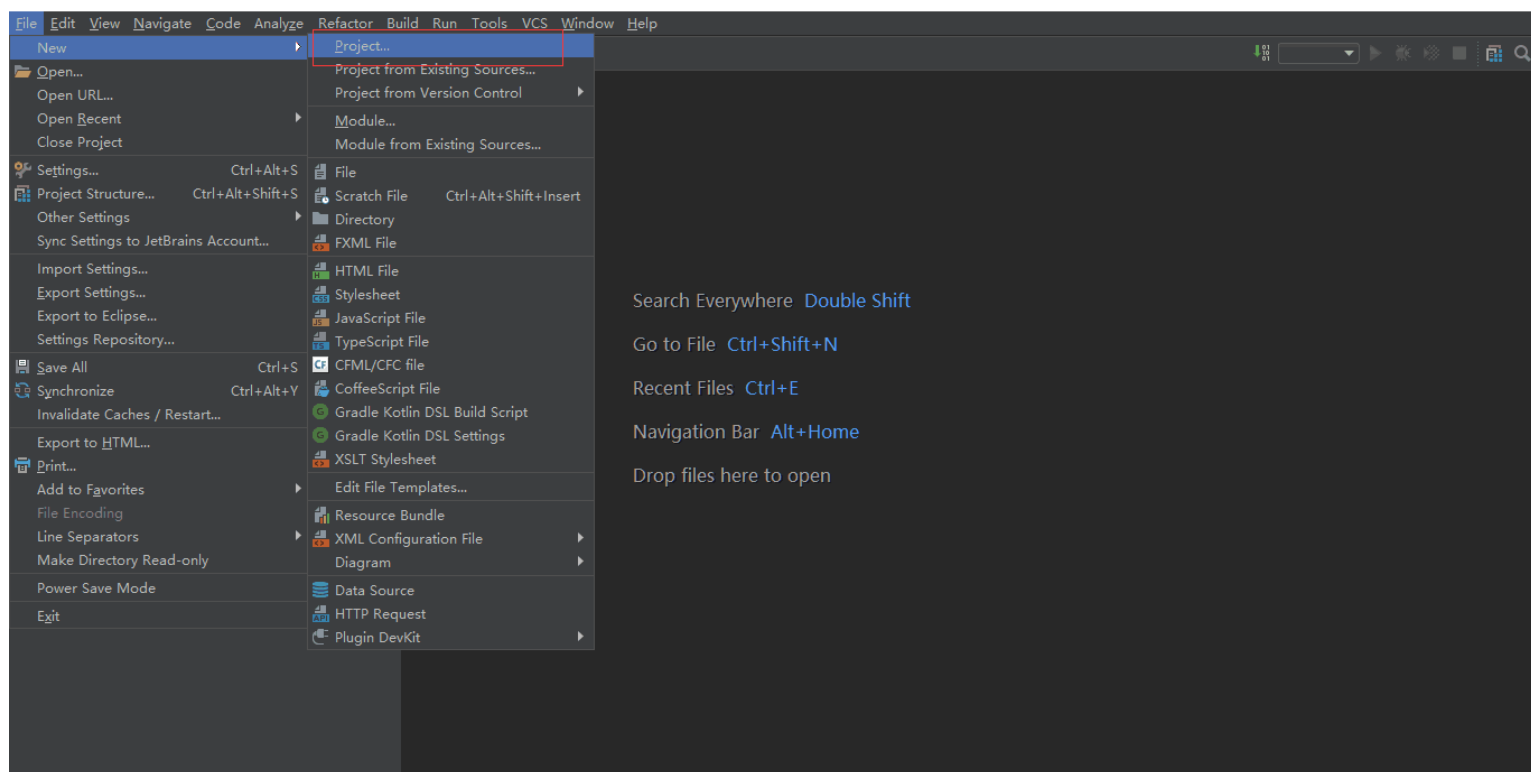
File Edit View Navigate Code Analyze Refactor Build Run Tools VCS Window Help

New
Open...
Open URL...
Open Recent
Close Project
Settings... Ctrl+Alt+S
Project Structure... Ctrl+Alt+Shift+S
Other Settings
Sync Settings to JetBrains Account...
Import Settings...
Export Settings...
Export to Eclipse...
Settings Repository...
Save All Ctrl+S
Synchronize Ctrl+Alt+Y
Invalidate Caches / Restart...
Export to HTML...
Print...
Add to Favorites
File Encoding
Line Separators
Make Directory Read-only
Power Save Mode
Exit

Project...
Project from Existing Sources...
Project from Version Control
Module...
Module from Existing Sources...
File
Scratch File Ctrl+Alt+Shift+Insert
Directory
FXML File
HTML File
Stylesheet
JavaScript File
TypeScript File
CFML/CFC file
CoffeeScript File
Gradle Kotlin DSL Build Script
Gradle Kotlin DSL Settings
XSLT Stylesheet
Edit File Templates...
Resource Bundle
XML Configuration File
Diagram
Data Source
HTTP Request
Plugin DevKit

Search Everywhere Double Shift
Go to File Ctrl+Shift+N
Recent Files Ctrl+E
Navigation Bar Alt+Home
Drop files here to open